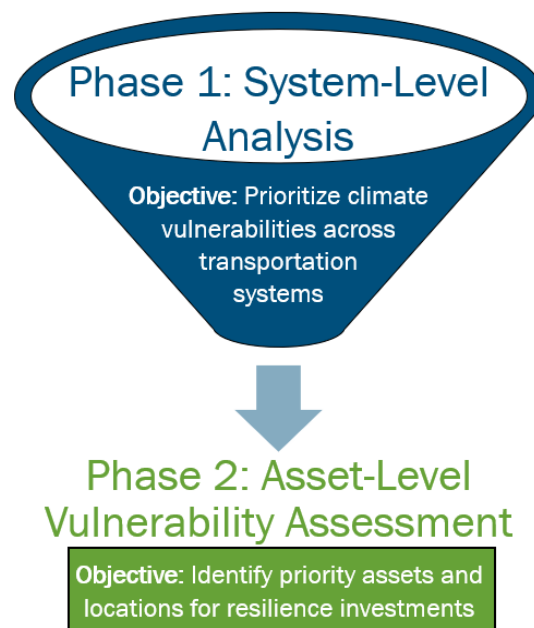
Phase 1: System-Level Analysis

Objective: Prioritize climate vulnerabilities across transportation systems

Phase 2: Asset-Level Vulnerability Assessment

Objective: Identify priority assets and locations for resilience investments